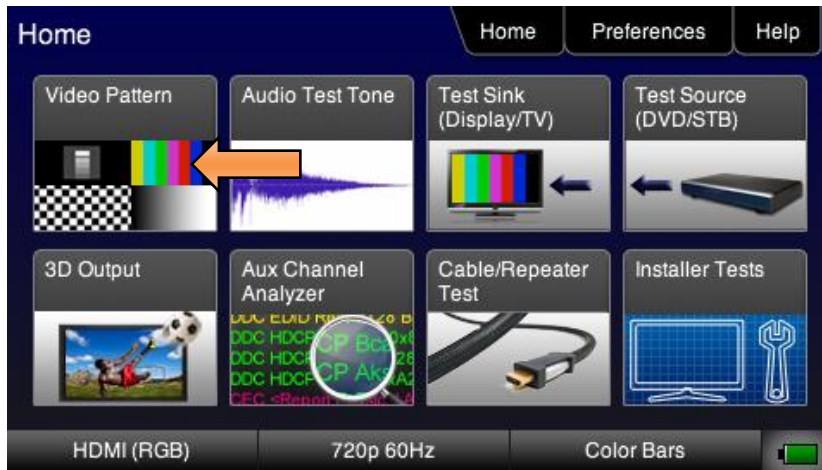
Home

Home | Preferences | Help

Video Pattern

Audio Test Tone

Test Sink (Display/TV)

Test Source (DVD/STB)

3D Output

Aux Channel Analyzer

DDC EDID R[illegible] 28 B
DDC HDCP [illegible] Bc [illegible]
DDC HDCP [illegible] 28
DDC HDCP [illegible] Aks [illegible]
CEC <Repor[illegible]

Cable/Repeater Test

Installer Tests

HDMI (RGB) | 720p 60Hz | Color Bars